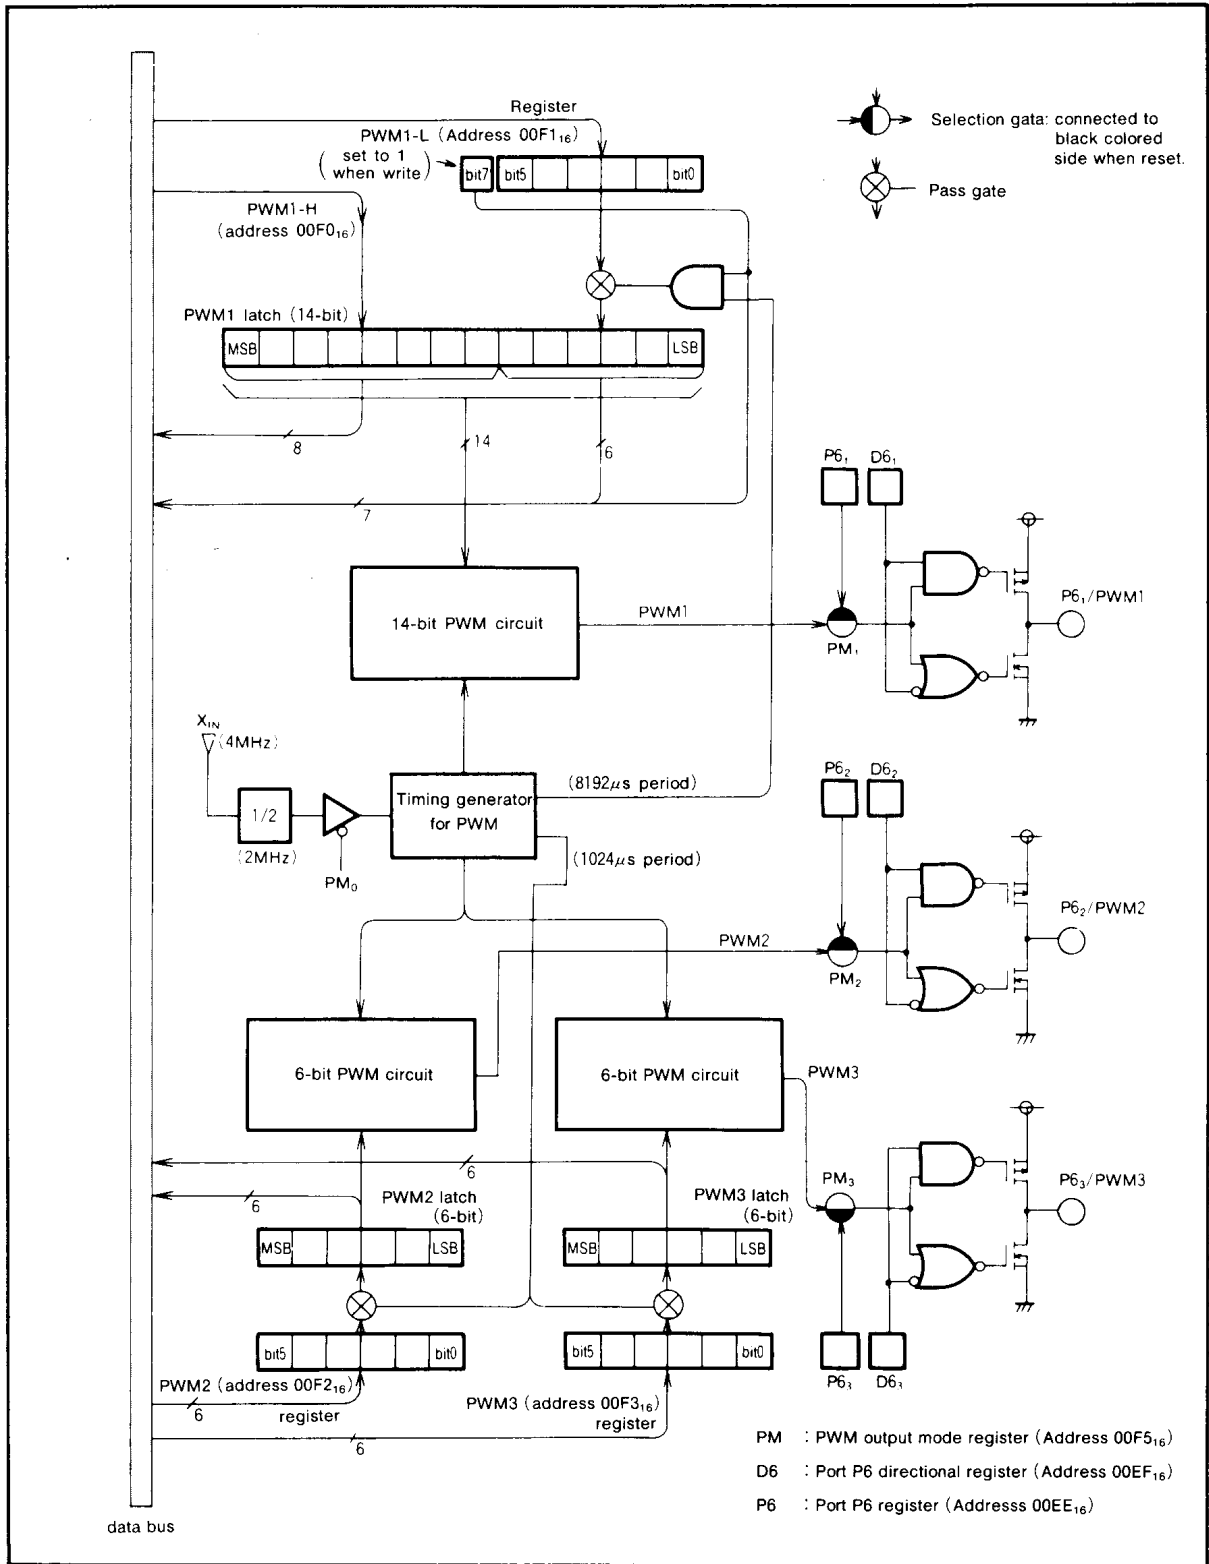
Register
PWM1-L (Address 00F1$_{16}$)
( set to 1 when write )
bit7
bit5
bit0
Selection gata: connected to black colored side when reset.
Pass gate
PWM1-H (address 00F0$_{16}$)
PWM1 latch (14-bit)
MSB
LSB
8
14
6
7
P6$_1$
D6$_1$
14-bit PWM circuit
PWM1
PM$_1$
P6$_1$/PWM1
X$_{IN}$ (4MHz)
1/2
(2MHz)
PM$_0$
Timing generator for PWM
(8192$\mu$s period)
(1024$\mu$s period)
P6$_2$
D6$_2$
PWM2
PM$_2$
P6$_2$/PWM2
6-bit PWM circuit
6-bit PWM circuit
PWM3
6
6
PWM2 latch (6-bit)
PWM3 latch (6-bit)
PM$_3$
P6$_3$/PWM3
MSB
LSB
MSB
LSB
bit5
bit0
bit5
bit0
P6$_3$
D6$_3$
PWM2 (address 00F2$_{16}$)
6
register
PWM3 (address 00F3$_{16}$)
register
6
PM : PWM output mode register (Address 00F5$_{16}$)
D6 : Port P6 directional register (Address 00EF$_{16}$)
P6 : Port P6 register (Addresss 00EE$_{16}$)
data bus